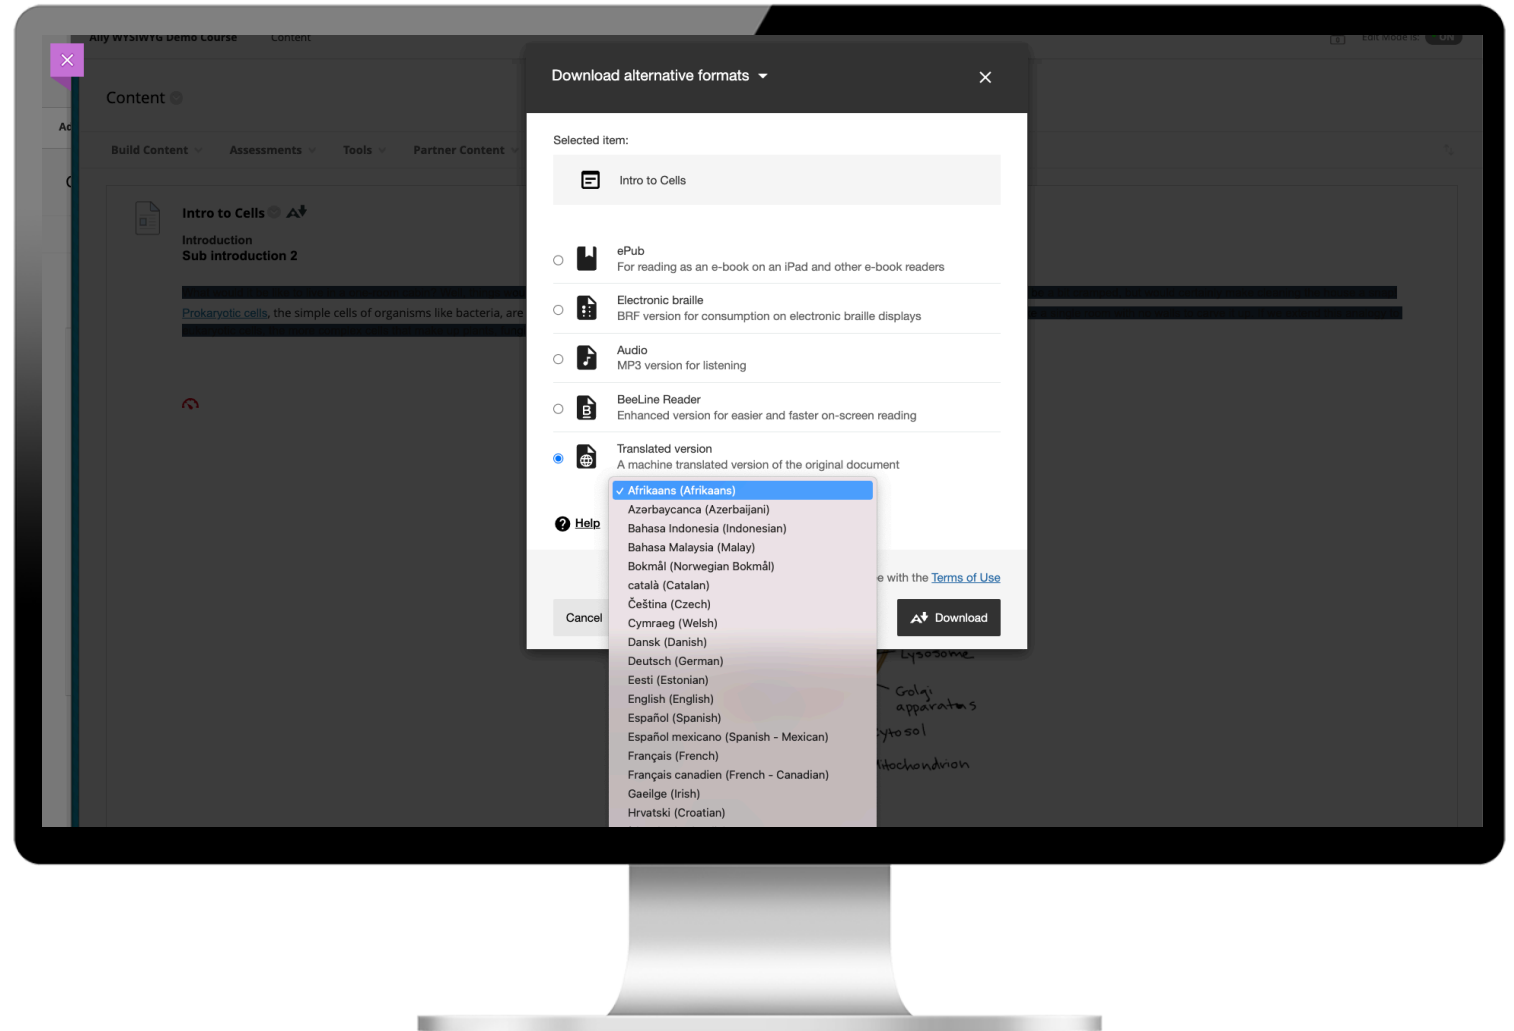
Ally WYSIWYG Demo Course Content

Content

Build Content Assessments Tools Partner Content

Intro to Cells

Introduction
Sub introduction 2

Prokaryotic cells, the simple cells of organisms like bacteria, are

Download alternative formats

Selected item:

Intro to Cells

ePub
For reading as an e-book on an iPad and other e-book readers

Electronic braille
BRF version for consumption on electronic braille displays

Audio
MP3 version for listening

BeeLine Reader
Enhanced version for easier and faster on-screen reading

Translated version
A machine translated version of the original document

✓ Afrikaans (Afrikaans)
Azərbaycanca (Azerbaijani)
Bahasa Indonesia (Indonesian)
Bahasa Malaysia (Malay)
Bokmål (Norwegian Bokmål)
català (Catalan)
Čeština (Czech)
Cymraeg (Welsh)
Dansk (Danish)
Deutsch (German)
Eesti (Estonian)
English (English)
Español (Spanish)
Español mexicano (Spanish - Mexican)
Français (French)
Français canadien (French - Canadian)
Gaeilge (Irish)
Hrvatski (Croatian)

Help

e with the Terms of Use

Cancel

Download

Lysosome
Golgi apparatus
ytosol
itochondrion